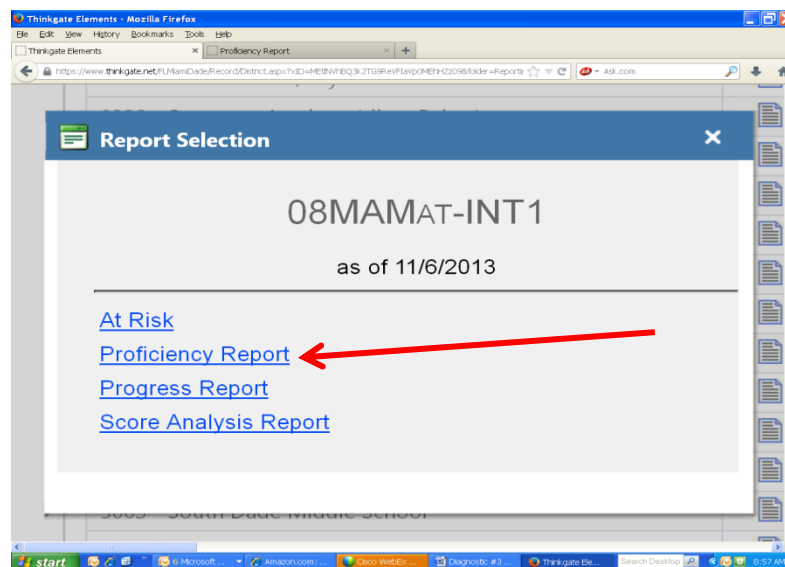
Thinkgate Elements - Mozilla Firefox

File Edit View History Bookmarks Tools Help

Thinkgate Elements ×
Proficiency Report ×
+

https://www.thinkgate.net/FLMiamiDade/Record/District.aspx?xID=MEtNVhBQ3k2TG9ReVFIaVp0MEhHZz09&folder=Reports

Ask.com

Report Selection

×

08MAMAT-INT1

as of 11/6/2013

At Risk

Proficiency Report

Progress Report

Score Analysis Report

start
6 Microsoft ...
Amazon.com: ...
Cisco WebEx ...
Diagnostic #3 ...
Thinkgate Ele...
Search Desktop
8:57 AM